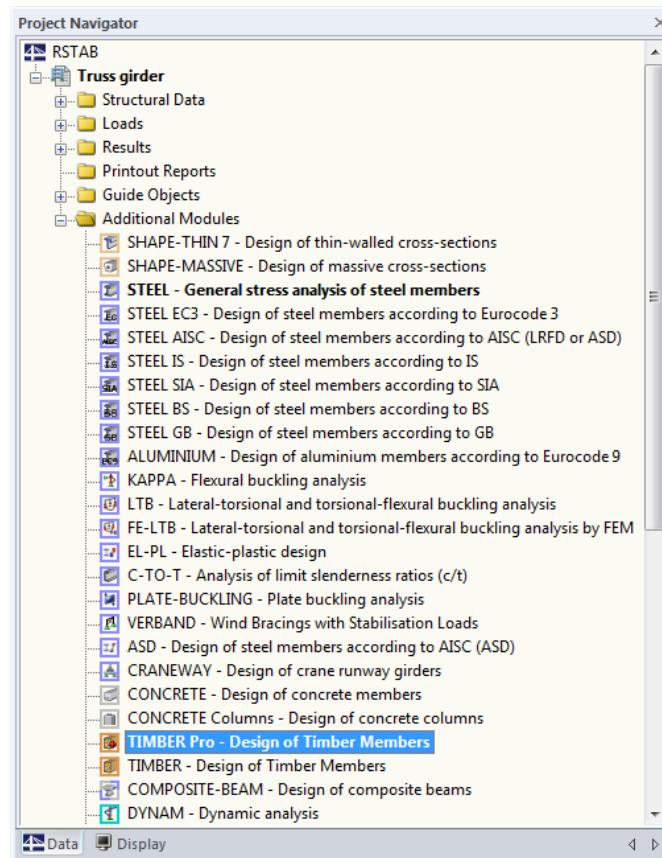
Project Navigator

RSTAB
Truss girder
Structural Data
Loads
Results
Printout Reports
Guide Objects
Additional Modules
SHAPE-THIN 7 - Design of thin-walled cross-sections
SHAPE-MASSIVE - Design of massive cross-sections
STEEL - General stress analysis of steel members
STEEL EC3 - Design of steel members according to Eurocode 3
STEEL AISC - Design of steel members according to AISC (LRFD or ASD)
STEEL IS - Design of steel members according to IS
STEEL SIA - Design of steel members according to SIA
STEEL BS - Design of steel members according to BS
STEEL GB - Design of steel members according to GB
ALUMINIUM - Design of aluminium members according to Eurocode 9
KAPPA - Flexural buckling analysis
LTB - Lateral-torsional and torsional-flexural buckling analysis
FE-LTB - Lateral-torsional and torsional-flexural buckling analysis by FEM
EL-PL - Elastic-plastic design
C-TO-T - Analysis of limit slenderness ratios (c/t)
PLATE-BUCKLING - Plate buckling analysis
VERBAND - Wind Bracings with Stabilisation Loads
ASD - Design of steel members according to AISC (ASD)
CRANEWAY - Design of crane runway girders
CONCRETE - Design of concrete members
CONCRETE Columns - Design of concrete columns
TIMBER Pro - Design of Timber Members
TIMBER - Design of Timber Members
COMPOSITE-BEAM - Design of composite beams
DYNAM - Dynamic analysis

Data Display